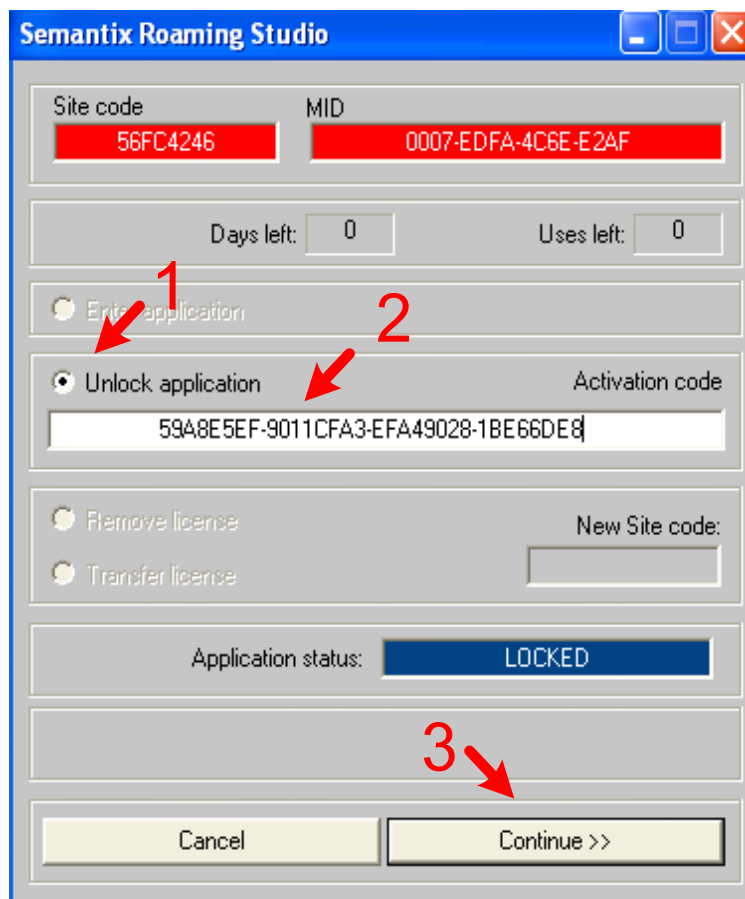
Semantix Roaming Studio

Site code
56FC4246
MID
0007-EDFA-4C6E-E2AF

Days left: 0
Uses left: 0

1
Ent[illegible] application

2
Unlock application
Activation code
59A8E5EF-9011CFA3-EFA49028-1BE66DE8

Remove license
Transfer license
New Site code:

Application status: LOCKED

3
Cancel
Continue >>